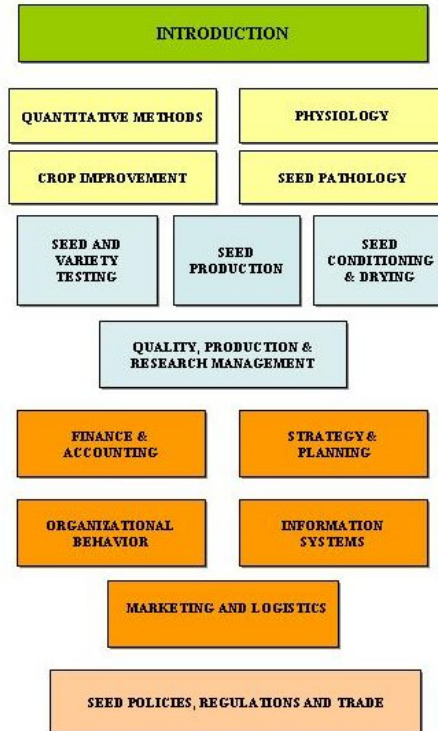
INTRODUCTION

QUANTITATIVE METHODS

PHYSIOLOGY

CROP IMPROVEMENT

SEED PATHOLOGY

SEED AND VARIETY TESTING

SEED PRODUCTION

SEED CONDITIONING & DRYING

QUALITY, PRODUCTION & RESEARCH MANAGEMENT

FINANCE & ACCOUNTING

STRATEGY & PLANNING

ORGANIZATIONAL BEHAVIOR

INFORMATION SYSTEMS

MARKETING AND LOGISTICS

SEED POLICIES, REGULATIONS AND TRADE